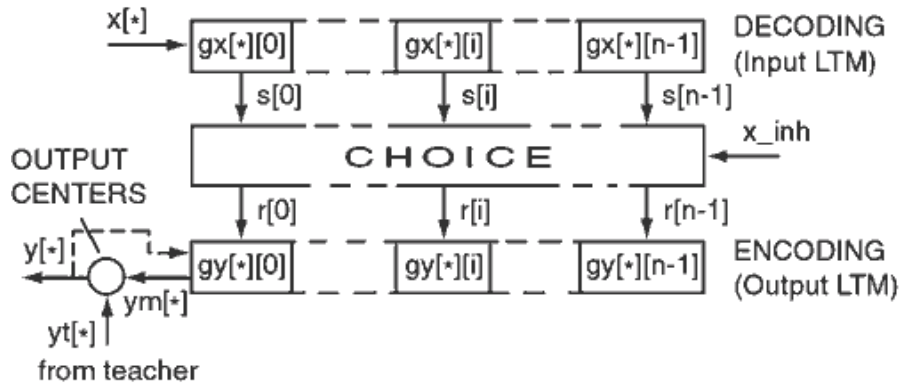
x[*]

gx[*][0]

gx[*][i]

gx[*][n-1]

DECODING
(Input LTM)

s[0]

s[i]

s[n-1]

x_inh

CHOICE

OUTPUT
CENTERS

r[0]

r[i]

r[n-1]

y[*]

gy[*][0]

gy[*][i]

gy[*][n-1]

ENCODING
(Output LTM)

ym[*]

yt[*]

from teacher